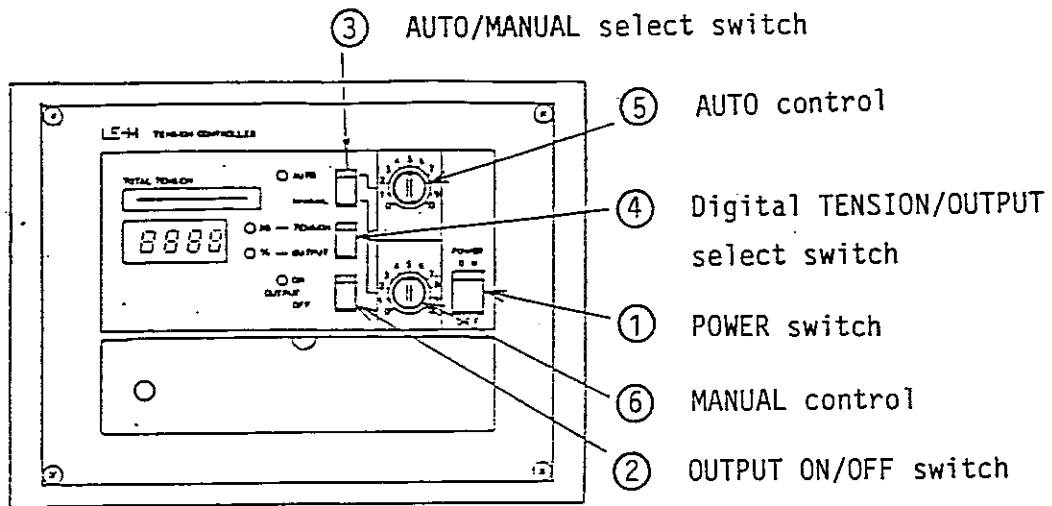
③ AUTO/MANUAL select switch

LE-H TENSION CONTROLLER

TOTAL TENSION

8888

AUTO

MANUAL

TENSION

OUTPUT

ON

OUTPUT

OFF

POWER

⑤ AUTO control

④ Digital TENSION/OUTPUT select switch

① POWER switch

⑥ MANUAL control

② OUTPUT ON/OFF switch